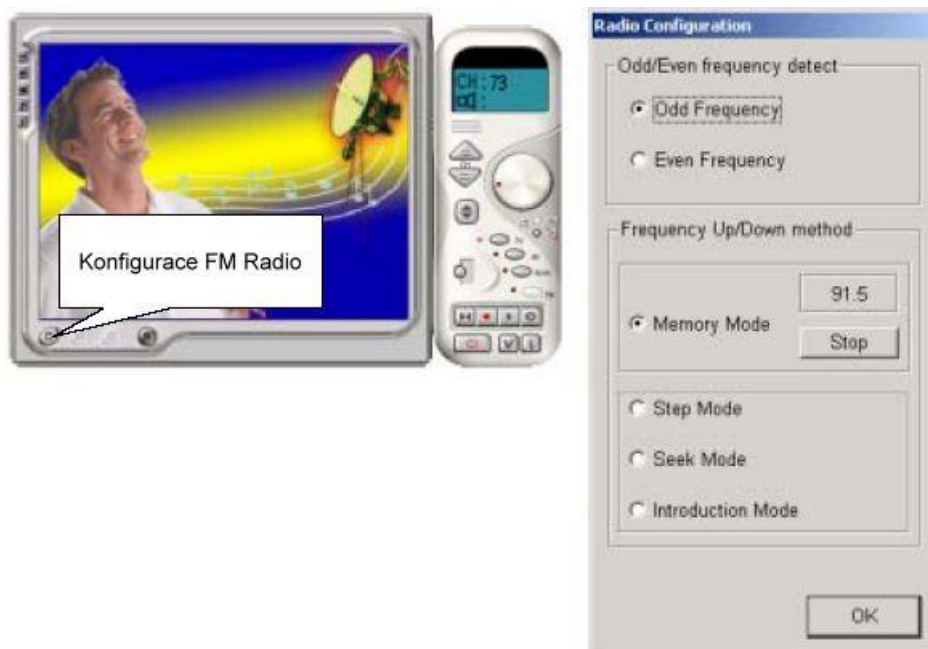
CH : 73

Konfigurace FM Radio

Radio Configuration

Odd/Even frequency detect

Odd Frequency

Even Frequency

Frequency Up/Down method

91.5

Memory Mode

Stop

Step Mode

Seek Mode

Introduction Mode

OK